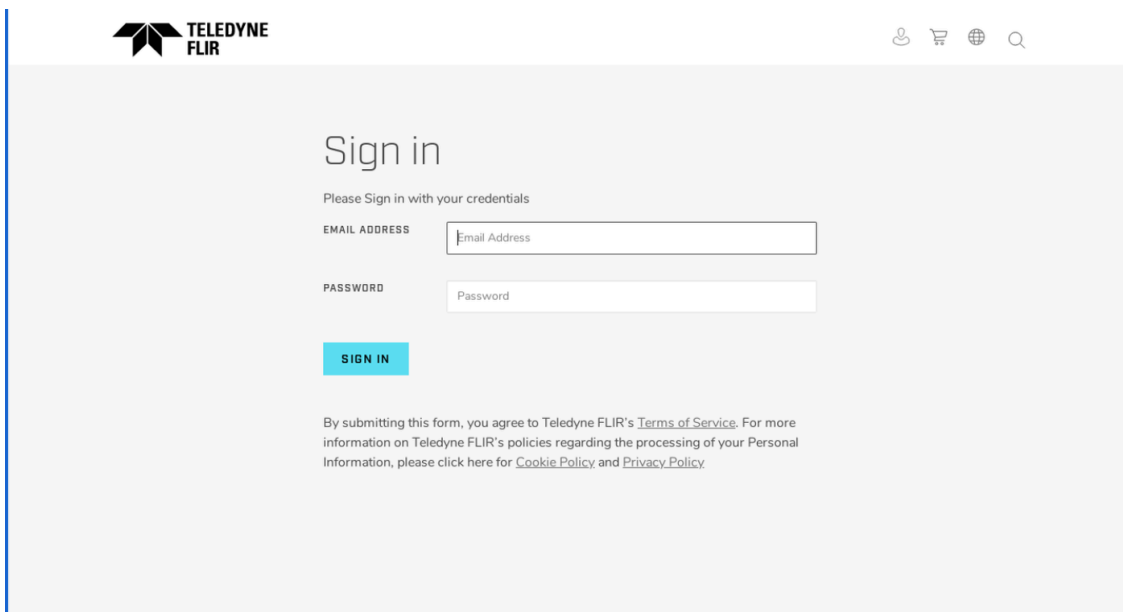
TELEDYNE FLIR

Sign in

Please Sign in with your credentials

EMAIL ADDRESS
Email Address

PASSWORD
Password

SIGN IN

By submitting this form, you agree to Teledyne FLIR's Terms of Service. For more information on Teledyne FLIR's policies regarding the processing of your Personal Information, please click here for Cookie Policy and Privacy Policy